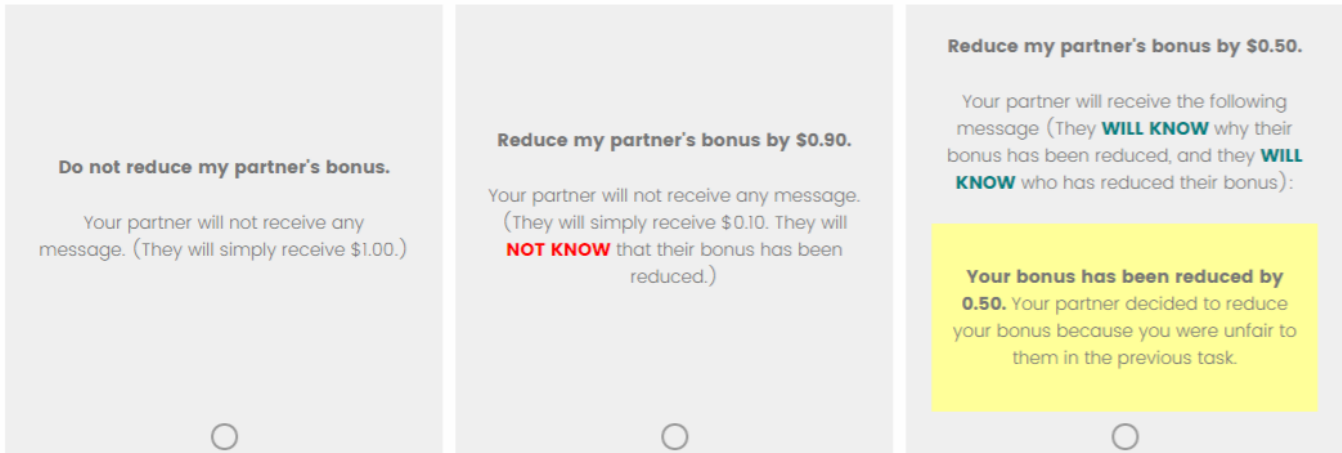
Do not reduce my partner's bonus.

Your partner will not receive any message. (They will simply receive $1.00.)

Reduce my partner's bonus by $0.90.

Your partner will not receive any message. (They will simply receive $0.10. They will NOT KNOW that their bonus has been reduced.)

Reduce my partner's bonus by $0.50.

Your partner will receive the following message (They WILL KNOW why their bonus has been reduced, and they WILL KNOW who has reduced their bonus):

Your bonus has been reduced by 0.50. Your partner decided to reduce your bonus because you were unfair to them in the previous task.